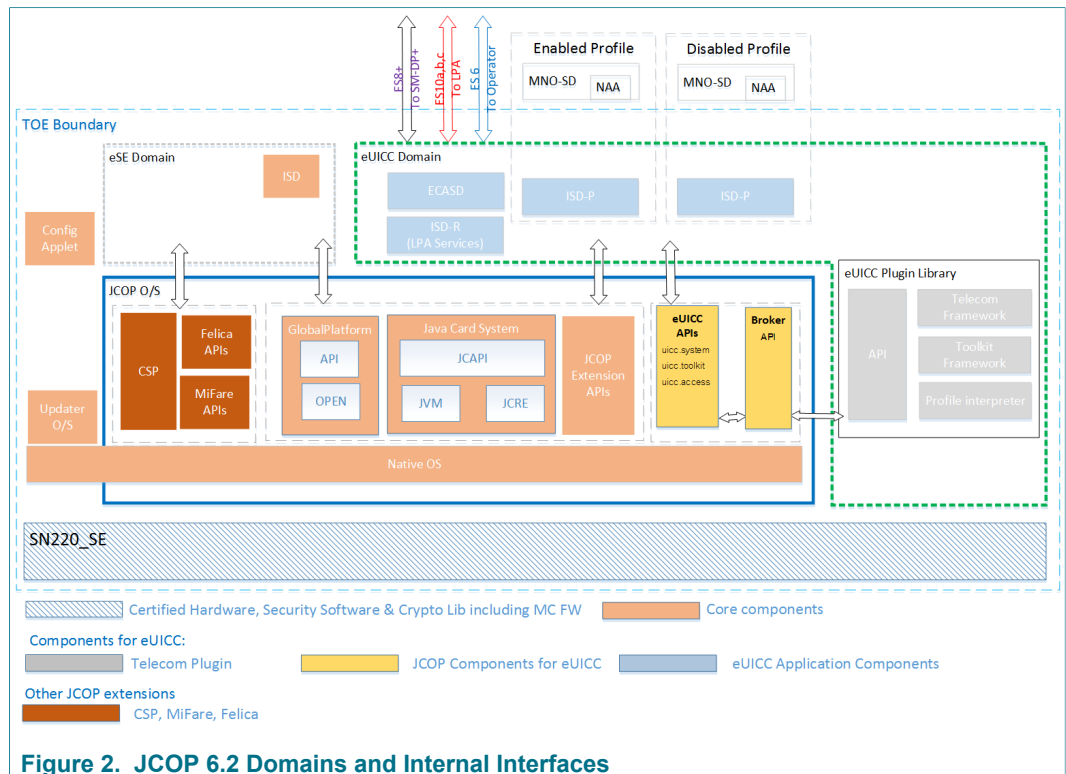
ES8+
To SM-DP+
ES10a,b,c
To LPA
ES 6
To Operator

Enabled Profile
MNO-SD
NAA

Disabled Profile
MNO-SD
NAA

TOE Boundary

eSE Domain
ISD

eUICC Domain
ECASD
ISD-R
(LPA Services)
ISD-P
ISD-P

Config Applet

eUICC Plugin Library
API
Telecom Framework
Toolkit Framework
Profile interpreter

JCOP O/S
CSP
Felica APIs
MiFare APIs
GlobalPlatform
API
OPEN
Java Card System
JCAPI
JVM
JCRE
JCOP Extension APIs
eUICC APIs
uicc.system
uicc.toolkit
uicc.access
Broker
API

Updater O/S

Native OS

SN220_SE

Certified Hardware, Security Software & Crypto Lib including MC FW
Core components

Components for eUICC:
Telecom Plugin
JCOP Components for eUICC
eUICC Application Components

Other JCOP extensions
CSP, MiFare, Felica

Figure 2. JCOP 6.2 Domains and Internal Interfaces